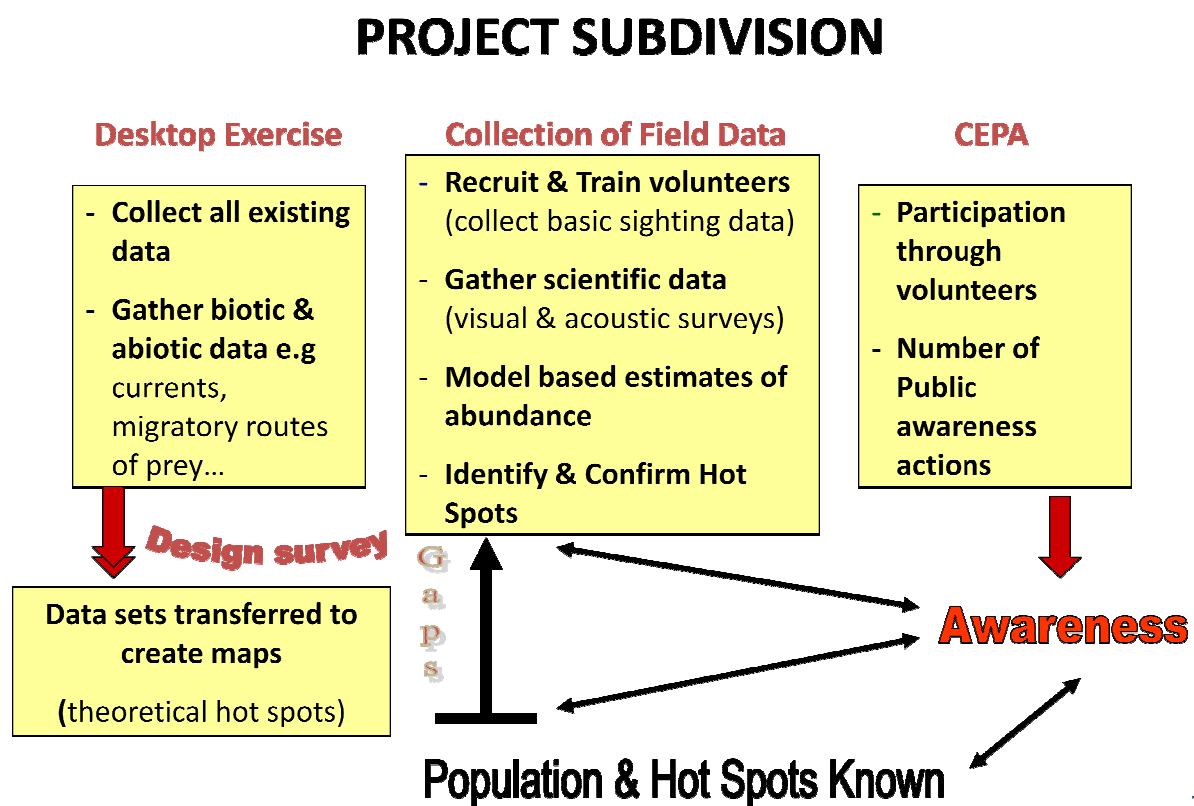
PROJECT SUBDIVISION

Desktop Exercise

- Collect all existing data
- Gather biotic & abiotic data e.g currents, migratory routes of prey…

Design survey

Data sets transferred to create maps

(theoretical hot spots)

Collection of Field Data

- Recruit & Train volunteers (collect basic sighting data)
- Gather scientific data (visual & acoustic surveys)
- Model based estimates of abundance
- Identify & Confirm Hot Spots

Gaps

CEPA

- Participation through volunteers
- Number of Public awareness actions

Awareness

Population & Hot Spots Known